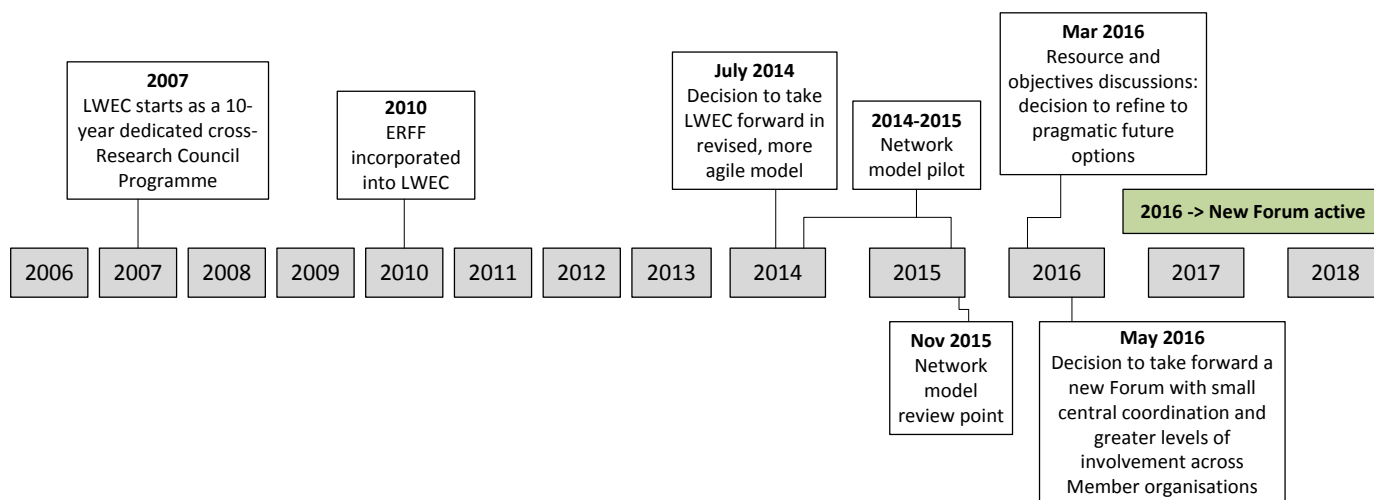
2007
LWEC starts as a 10-year dedicated cross-Research Council Programme

2010
ERFF incorporated into LWEC

July 2014
Decision to take LWEC forward in revised, more agile model

2014-2015
Network model pilot

Mar 2016
Resource and objectives discussions: decision to refine to pragmatic future options

2016 -> New Forum active

2006 | 2007 | 2008 | 2009 | 2010 | 2011 | 2012 | 2013 | 2014 | 2015 | 2016 | 2017 | 2018

Nov 2015
Network model review point

May 2016
Decision to take forward a new Forum with small central coordination and greater levels of involvement across Member organisations